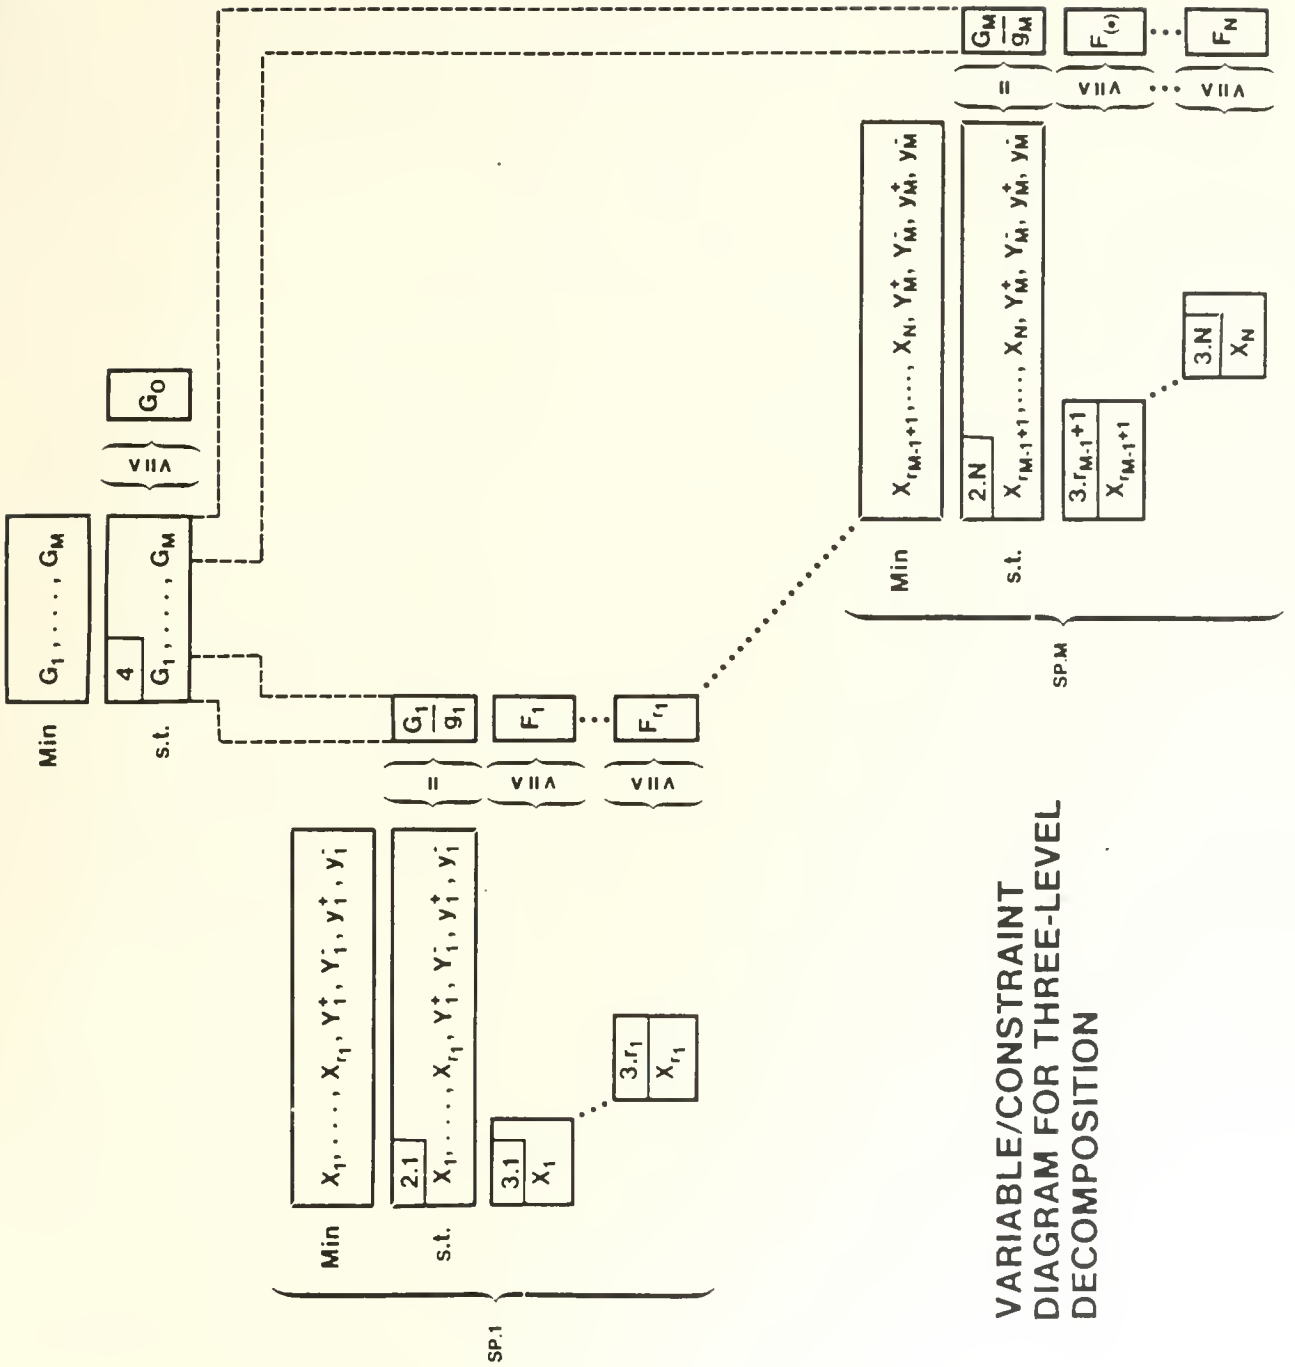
Min $G_1, \ldots, G_M$

s.t. 4 $G_1, \ldots, G_M$ $\left\{ \begin{matrix} \leq \\ = \\ \geq \end{matrix} \right\}$ $G_0$

SP.1

Min $X_1, \ldots, X_{r_1}, Y_1^+, Y_1^-, y_1^+, y_1^-$

s.t. 2.1 $X_1, \ldots, X_{r_1}, Y_1^+, Y_1^-, y_1^+, y_1^-$ $\{=\}$ $\frac{G_1}{g_1}$

3.1 $X_1$ $\left\{ \begin{matrix} \leq \\ = \\ \geq \end{matrix} \right\}$ $F_1$

3.$r_1$ $X_{r_1}$ $\left\{ \begin{matrix} \leq \\ = \\ \geq \end{matrix} \right\}$ $F_{r_1}$

SP.M

Min $X_{r_{M-1}+1}, \ldots, X_N, Y_M^+, Y_M^-, y_M^+, y_M^-$

s.t. 2.N $X_{r_{M-1}+1}, \ldots, X_N, Y_M^+, Y_M^-, y_M^+, y_M^-$ $\{=\}$ $\frac{G_M}{g_M}$

3.$r_{M-1}+1$ $X_{r_{M-1}+1}$ $\left\{ \begin{matrix} \leq \\ = \\ \geq \end{matrix} \right\}$ $F_{(\cdot)}$

3.N $X_N$ $\left\{ \begin{matrix} \leq \\ = \\ \geq \end{matrix} \right\}$ $F_N$

VARIABLE/CONSTRAINT DIAGRAM FOR THREE-LEVEL DECOMPOSITION